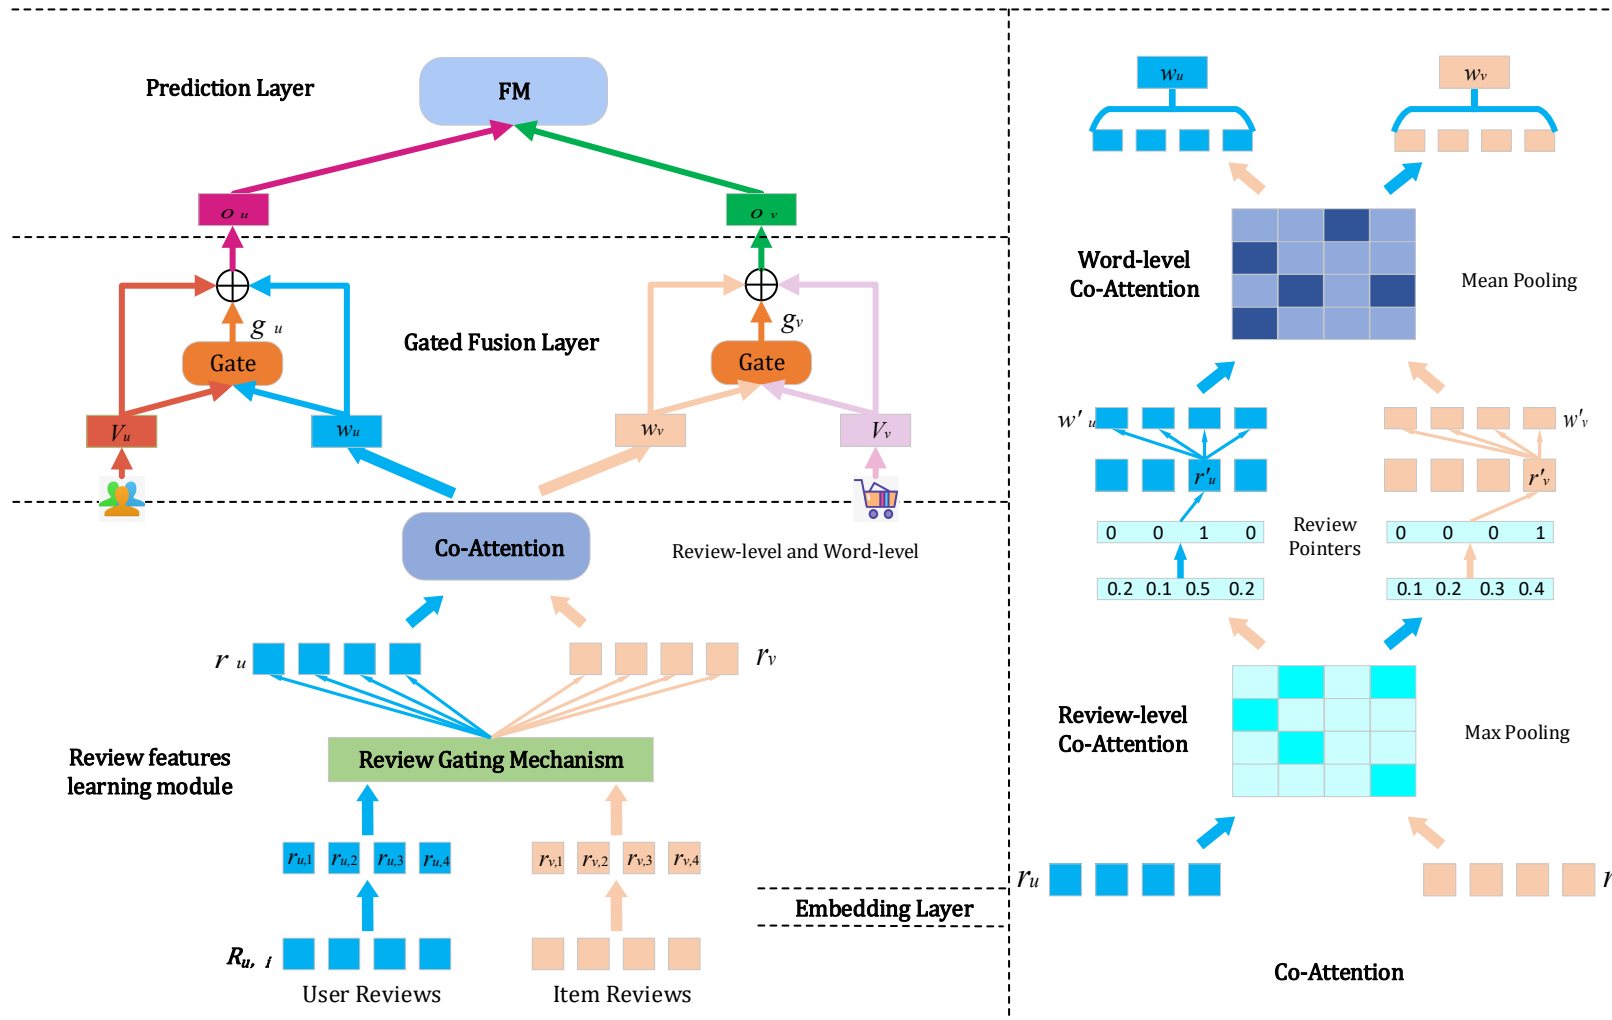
Prediction Layer

FM

$o_u$

$o_v$

$g_u$

$g_v$

Gate

Gate

Gated Fusion Layer

$V_u$

$w_u$

$w_v$

$V_v$

Co-Attention

Review-level and Word-level

$r_u$

$r_v$

Review features learning module

Review Gating Mechanism

$r_{u,1}$ $r_{u,2}$ $r_{u,3}$ $r_{u,4}$

$r_{v,1}$ $r_{v,2}$ $r_{v,3}$ $r_{v,4}$

$R_{u,i}$

User Reviews

Item Reviews

Embedding Layer

$w_u$

$w_v$

Word-level Co-Attention

Mean Pooling

$w'_u$

$w'_v$

$r'_u$

$r'_v$

Review Pointers

| 0 | 0 | 1 | 0 |
|---|---|---|---|

| 0 | 0 | 0 | 1 |
|---|---|---|---|

| 0.2 | 0.1 | 0.5 | 0.2 |
|---|---|---|---|

| 0.1 | 0.2 | 0.3 | 0.4 |
|---|---|---|---|

Review-level Co-Attention

Max Pooling

$r_u$

r

Co-Attention